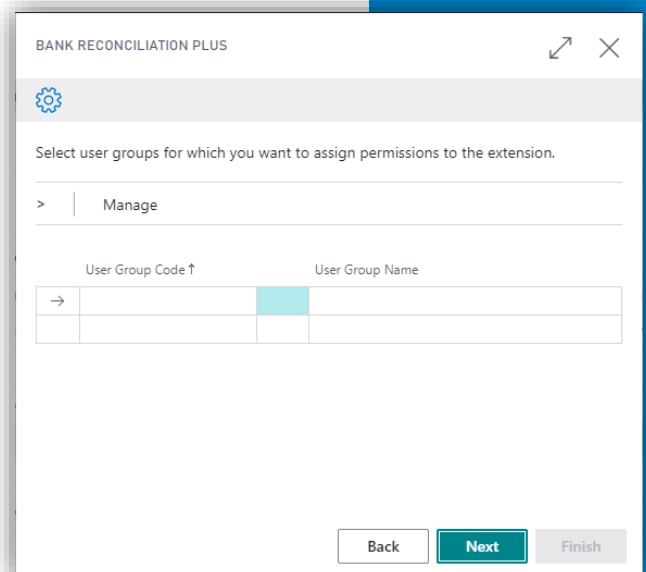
BANK RECONCILIATION PLUS

Select user groups for which you want to assign permissions to the extension.

> Manage

| | User Group Code ↑ | | User Group Name |
|---|---|---|---|
| → | | | |
| | | | |

Back Next Finish